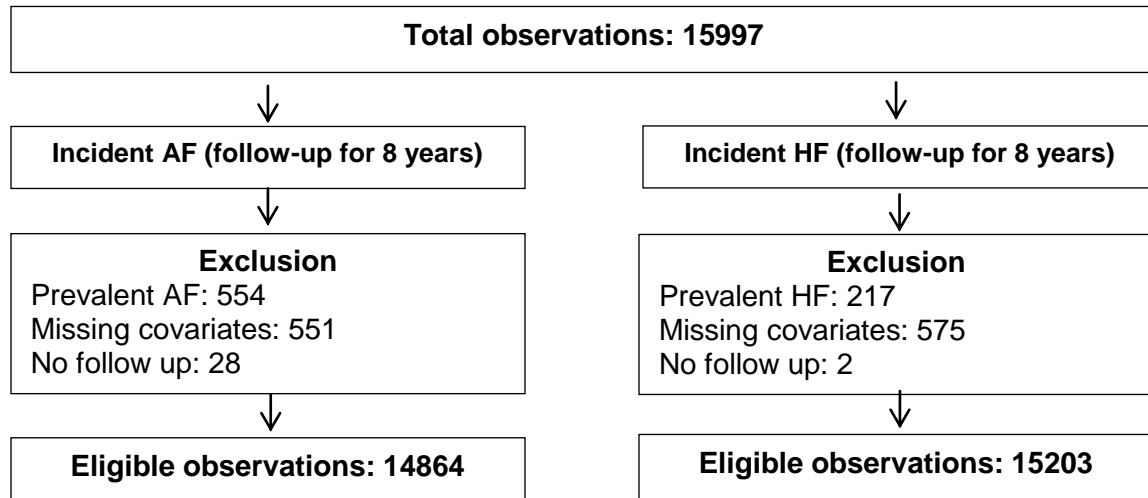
Total observations: 15997

Incident AF (follow-up for 8 years)

Exclusion
Prevalent AF: 554
Missing covariates: 551
No follow up: 28

Eligible observations: 14864

Incident HF (follow-up for 8 years)

Exclusion
Prevalent HF: 217
Missing covariates: 575
No follow up: 2

Eligible observations: 15203